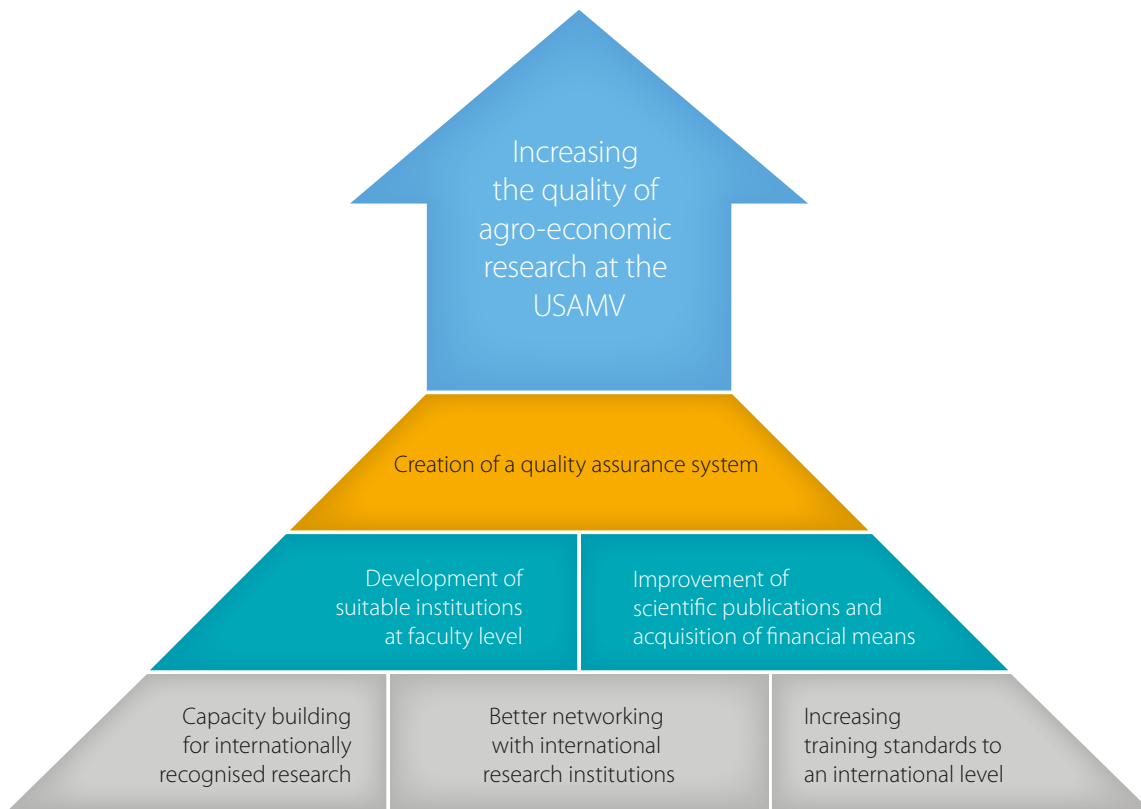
Increasing the quality of agro-economic research at the USAMV

Creation of a quality assurance system

Development of suitable institutions at faculty level

Improvement of scientific publications and acquisition of financial means

Capacity building for internationally recognised research

Better networking with international research institutions

Increasing training standards to an international level